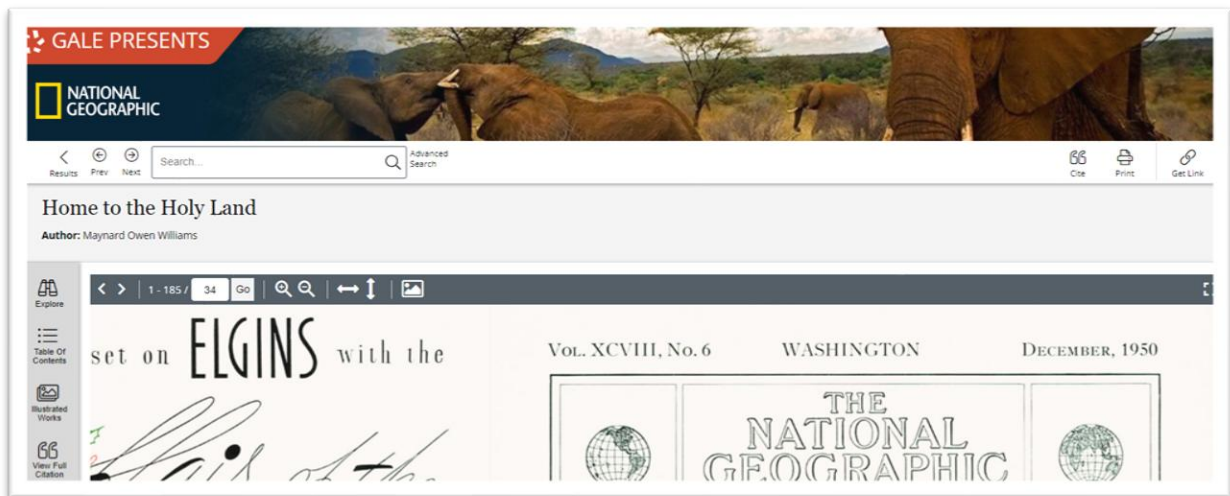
GALE PRESENTS

NATIONAL GEOGRAPHIC

Results Prev Next Search... Advanced Search

Cite Print Get Link

Home to the Holy Land

Author: Maynard Owen Williams

Explore

Table Of Contents

Illustrated Works

View Full Citation

1 - 185 / 34 Go

set on ELGINS with the

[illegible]

VOL. XCVIII, No. 6 WASHINGTON DECEMBER, 1950

THE NATIONAL GEOGRAPHIC